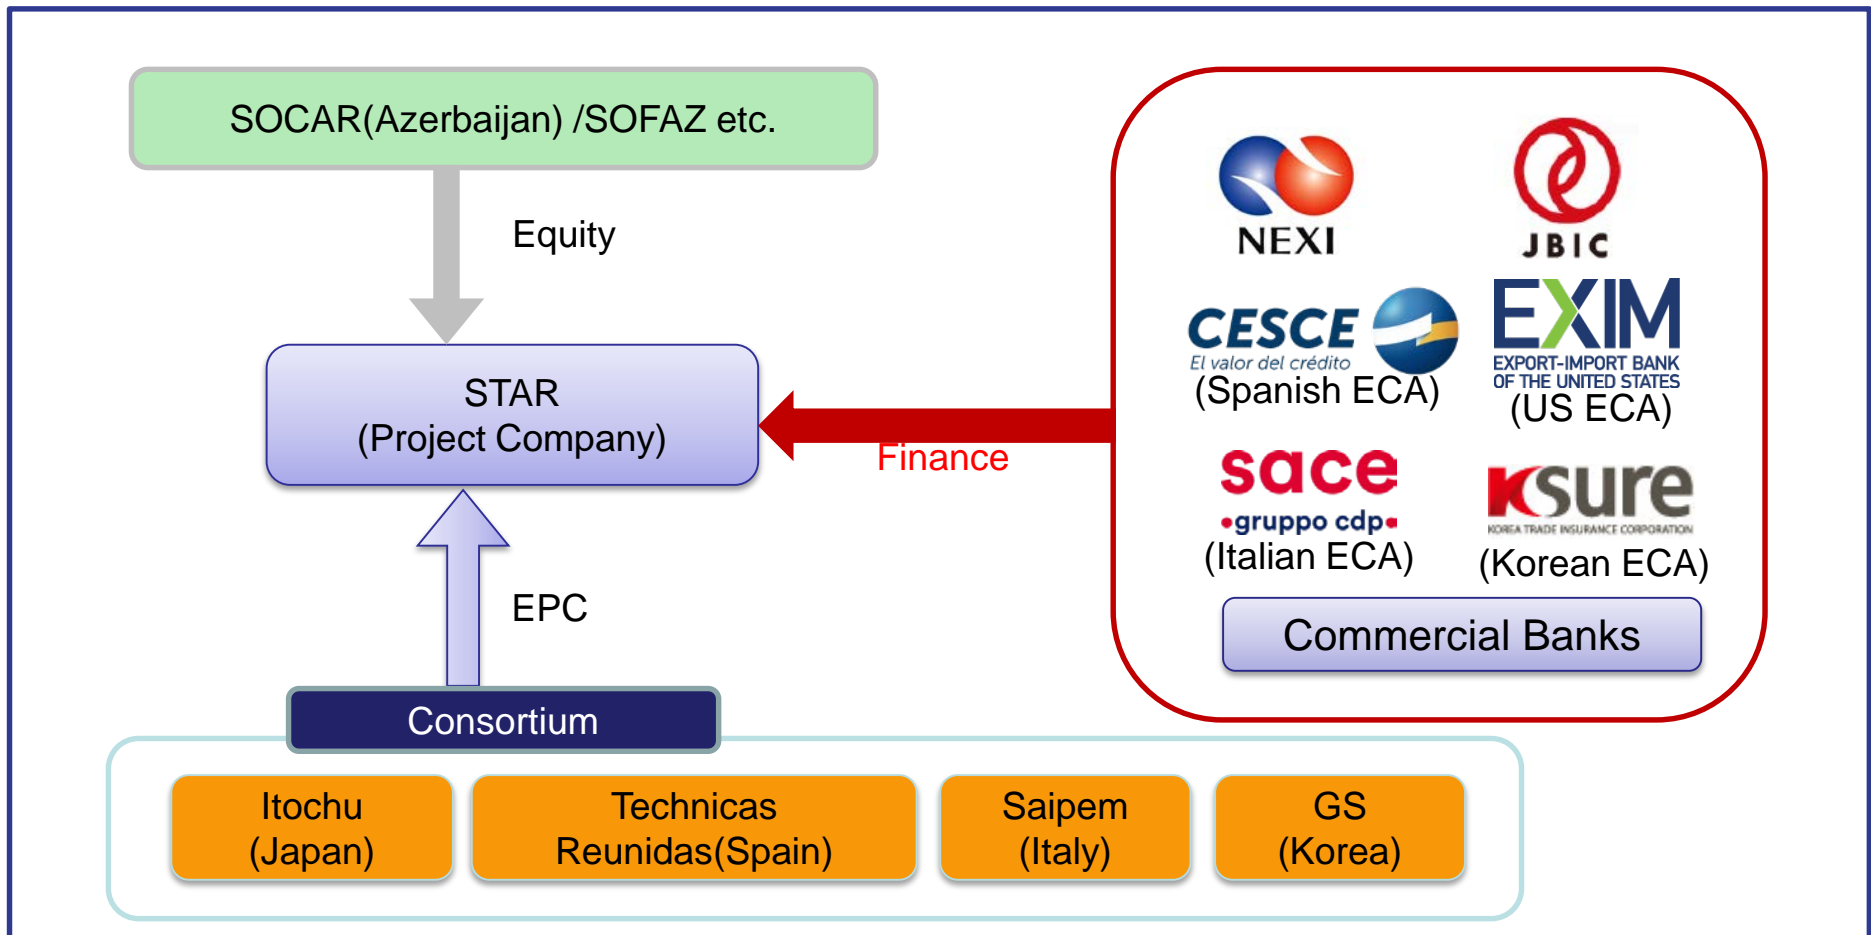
SOCAR(Azerbaijan) /SOFAZ etc.

Equity

STAR
(Project Company)

Finance

NEXI

JBIC

CESCE
El valor del crédito
(Spanish ECA)

EXIM
EXPORT-IMPORT BANK OF THE UNITED STATES
(US ECA)

sace
•gruppo cdp•
(Italian ECA)

Ksure
KOREA TRADE INSURANCE CORPORATION
(Korean ECA)

Commercial Banks

EPC

Consortium

Itochu
(Japan)

Technicas
Reunidas(Spain)

Saipem
(Italy)

GS
(Korea)